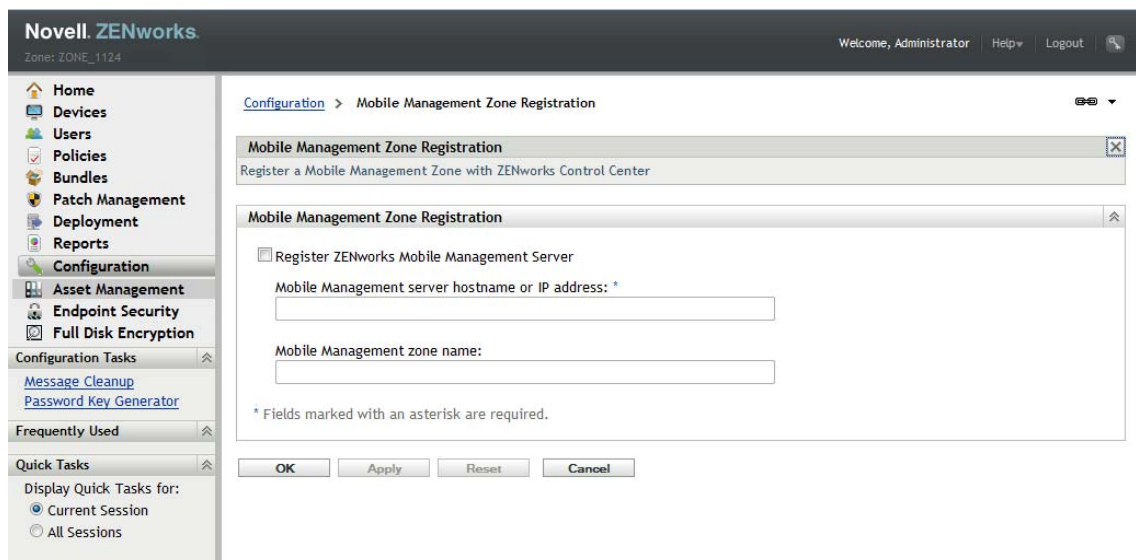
Novell. ZENworks.
Zone: ZONE_1124

Welcome, Administrator | Help | Logout

Home
Devices
Users
Policies
Bundles
Patch Management
Deployment
Reports
Configuration
Asset Management
Endpoint Security
Full Disk Encryption

Configuration Tasks
Message Cleanup
Password Key Generator

Frequently Used

Quick Tasks
Display Quick Tasks for:
Current Session
All Sessions

Configuration > Mobile Management Zone Registration

Mobile Management Zone Registration
Register a Mobile Management Zone with ZENworks Control Center

Mobile Management Zone Registration

Register ZENworks Mobile Management Server

Mobile Management server hostname or IP address: *

Mobile Management zone name:

* Fields marked with an asterisk are required.

OK Apply Reset Cancel